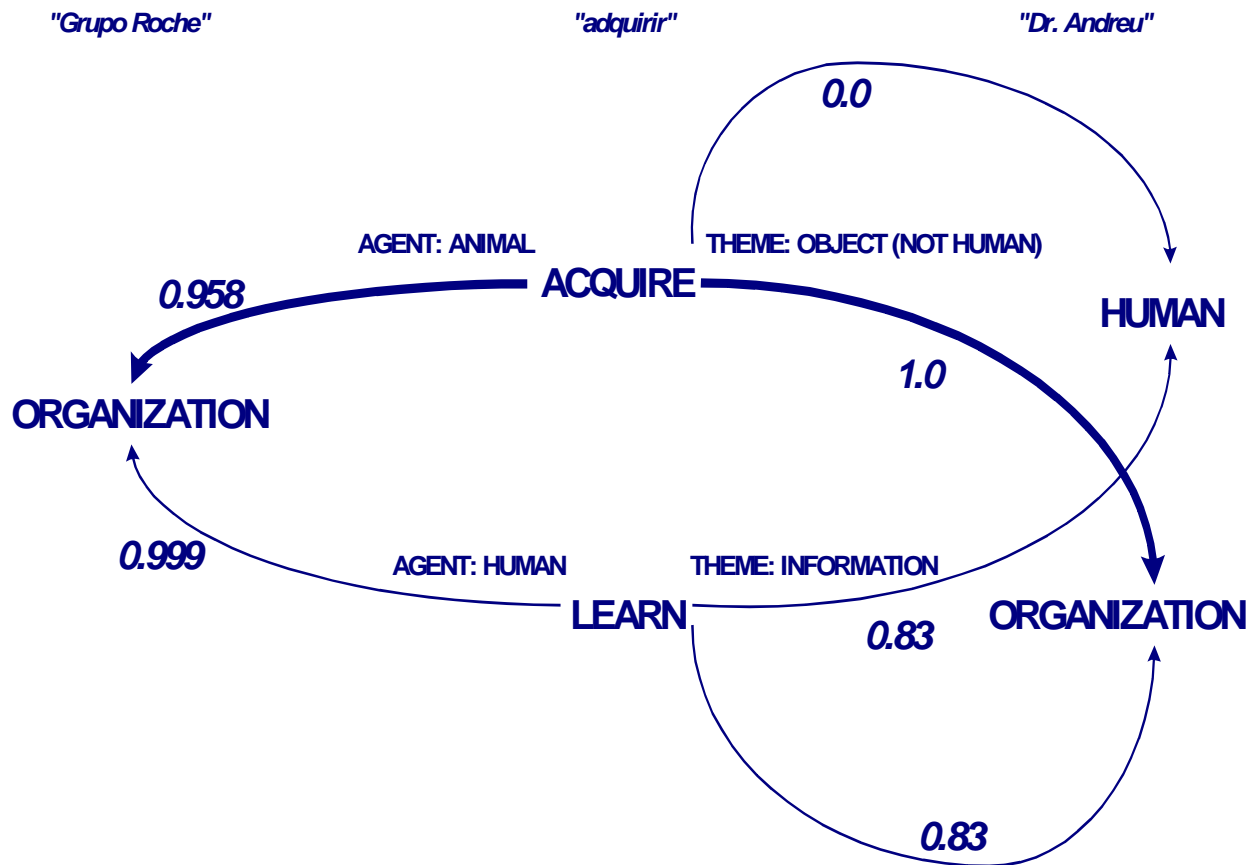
"Grupo Roche"

"adquirir"

"Dr. Andreu"

0.0

AGENT: ANIMAL

THEME: OBJECT (NOT HUMAN)

0.958

ACQUIRE

HUMAN

1.0

ORGANIZATION

0.999

AGENT: HUMAN

THEME: INFORMATION

LEARN

ORGANIZATION

0.83

0.83